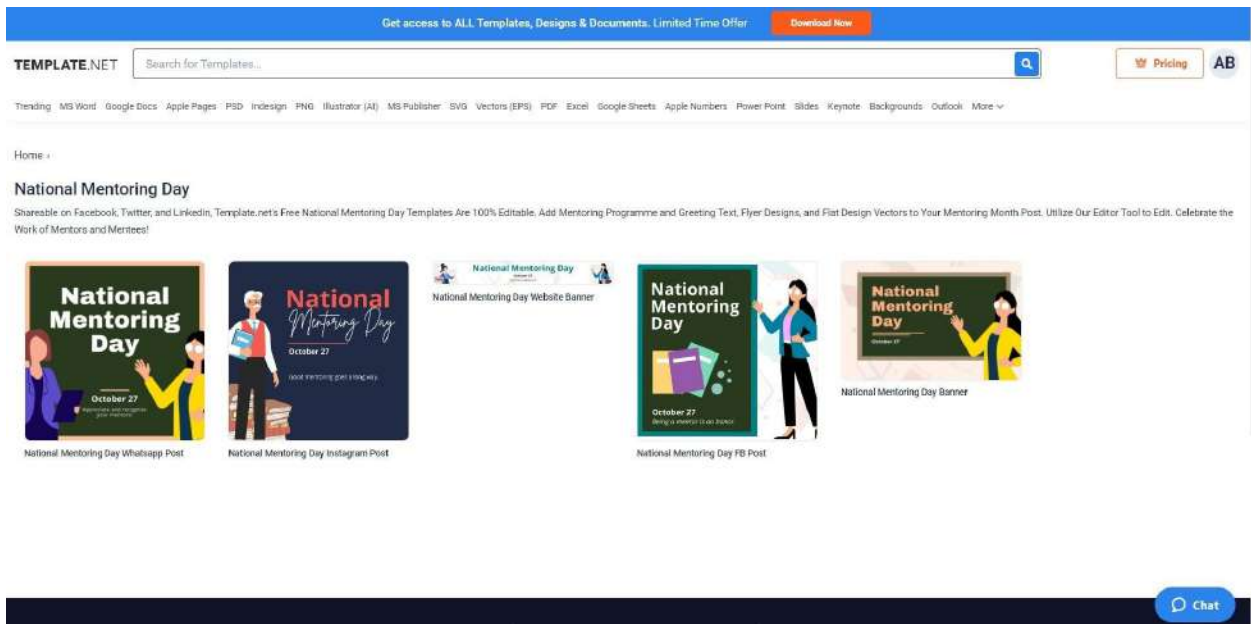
Get access to ALL Templates, Designs & Documents. Limited Time Offer

Download Now

TEMPLATE.NET

Search for Templates...

Pricing

AB

Trending MS Word Google Docs Apple Pages PSD Indesign PNG Illustrator (AI) MS Publisher SVG Vectors (EPS) PDF Excel Google Sheets Apple Numbers Power Point Slides Keynote Backgrounds Outlook More

Home ›

National Mentoring Day

Shareable on Facebook, Twitter, and Linkedin, Template.net's Free National Mentoring Day Templates Are 100% Editable. Add Mentoring Programme and Greeting Text, Flyer Designs, and Flat Design Vectors to Your Mentoring Month Post. Utilize Our Editor Tool to Edit. Celebrate the Work of Mentors and Mentees!

National Mentoring Day

October 27

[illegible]

National Mentoring Day Whatsapp Post

National Mentoring Day

October 27

Good mentoring goes a long way.

National Mentoring Day Instagram Post

National Mentoring Day

National Mentoring Day Website Banner

National Mentoring Day

October 27

Being a mentor is an honor.

National Mentoring Day FB Post

National Mentoring Day

October 27

National Mentoring Day Banner

Chat